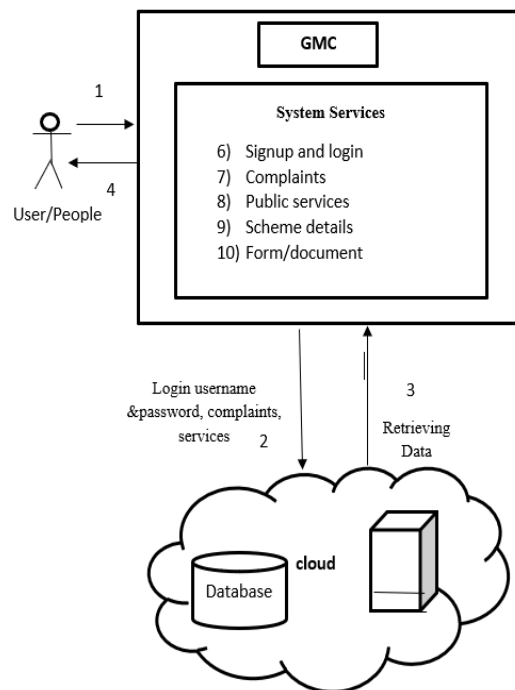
GMC

System Services

6) Signup and login
7) Complaints
8) Public services
9) Scheme details
10) Form/document

1

4

User/People

Login username &password, complaints, services

2

3

Retrieving Data

cloud

Database